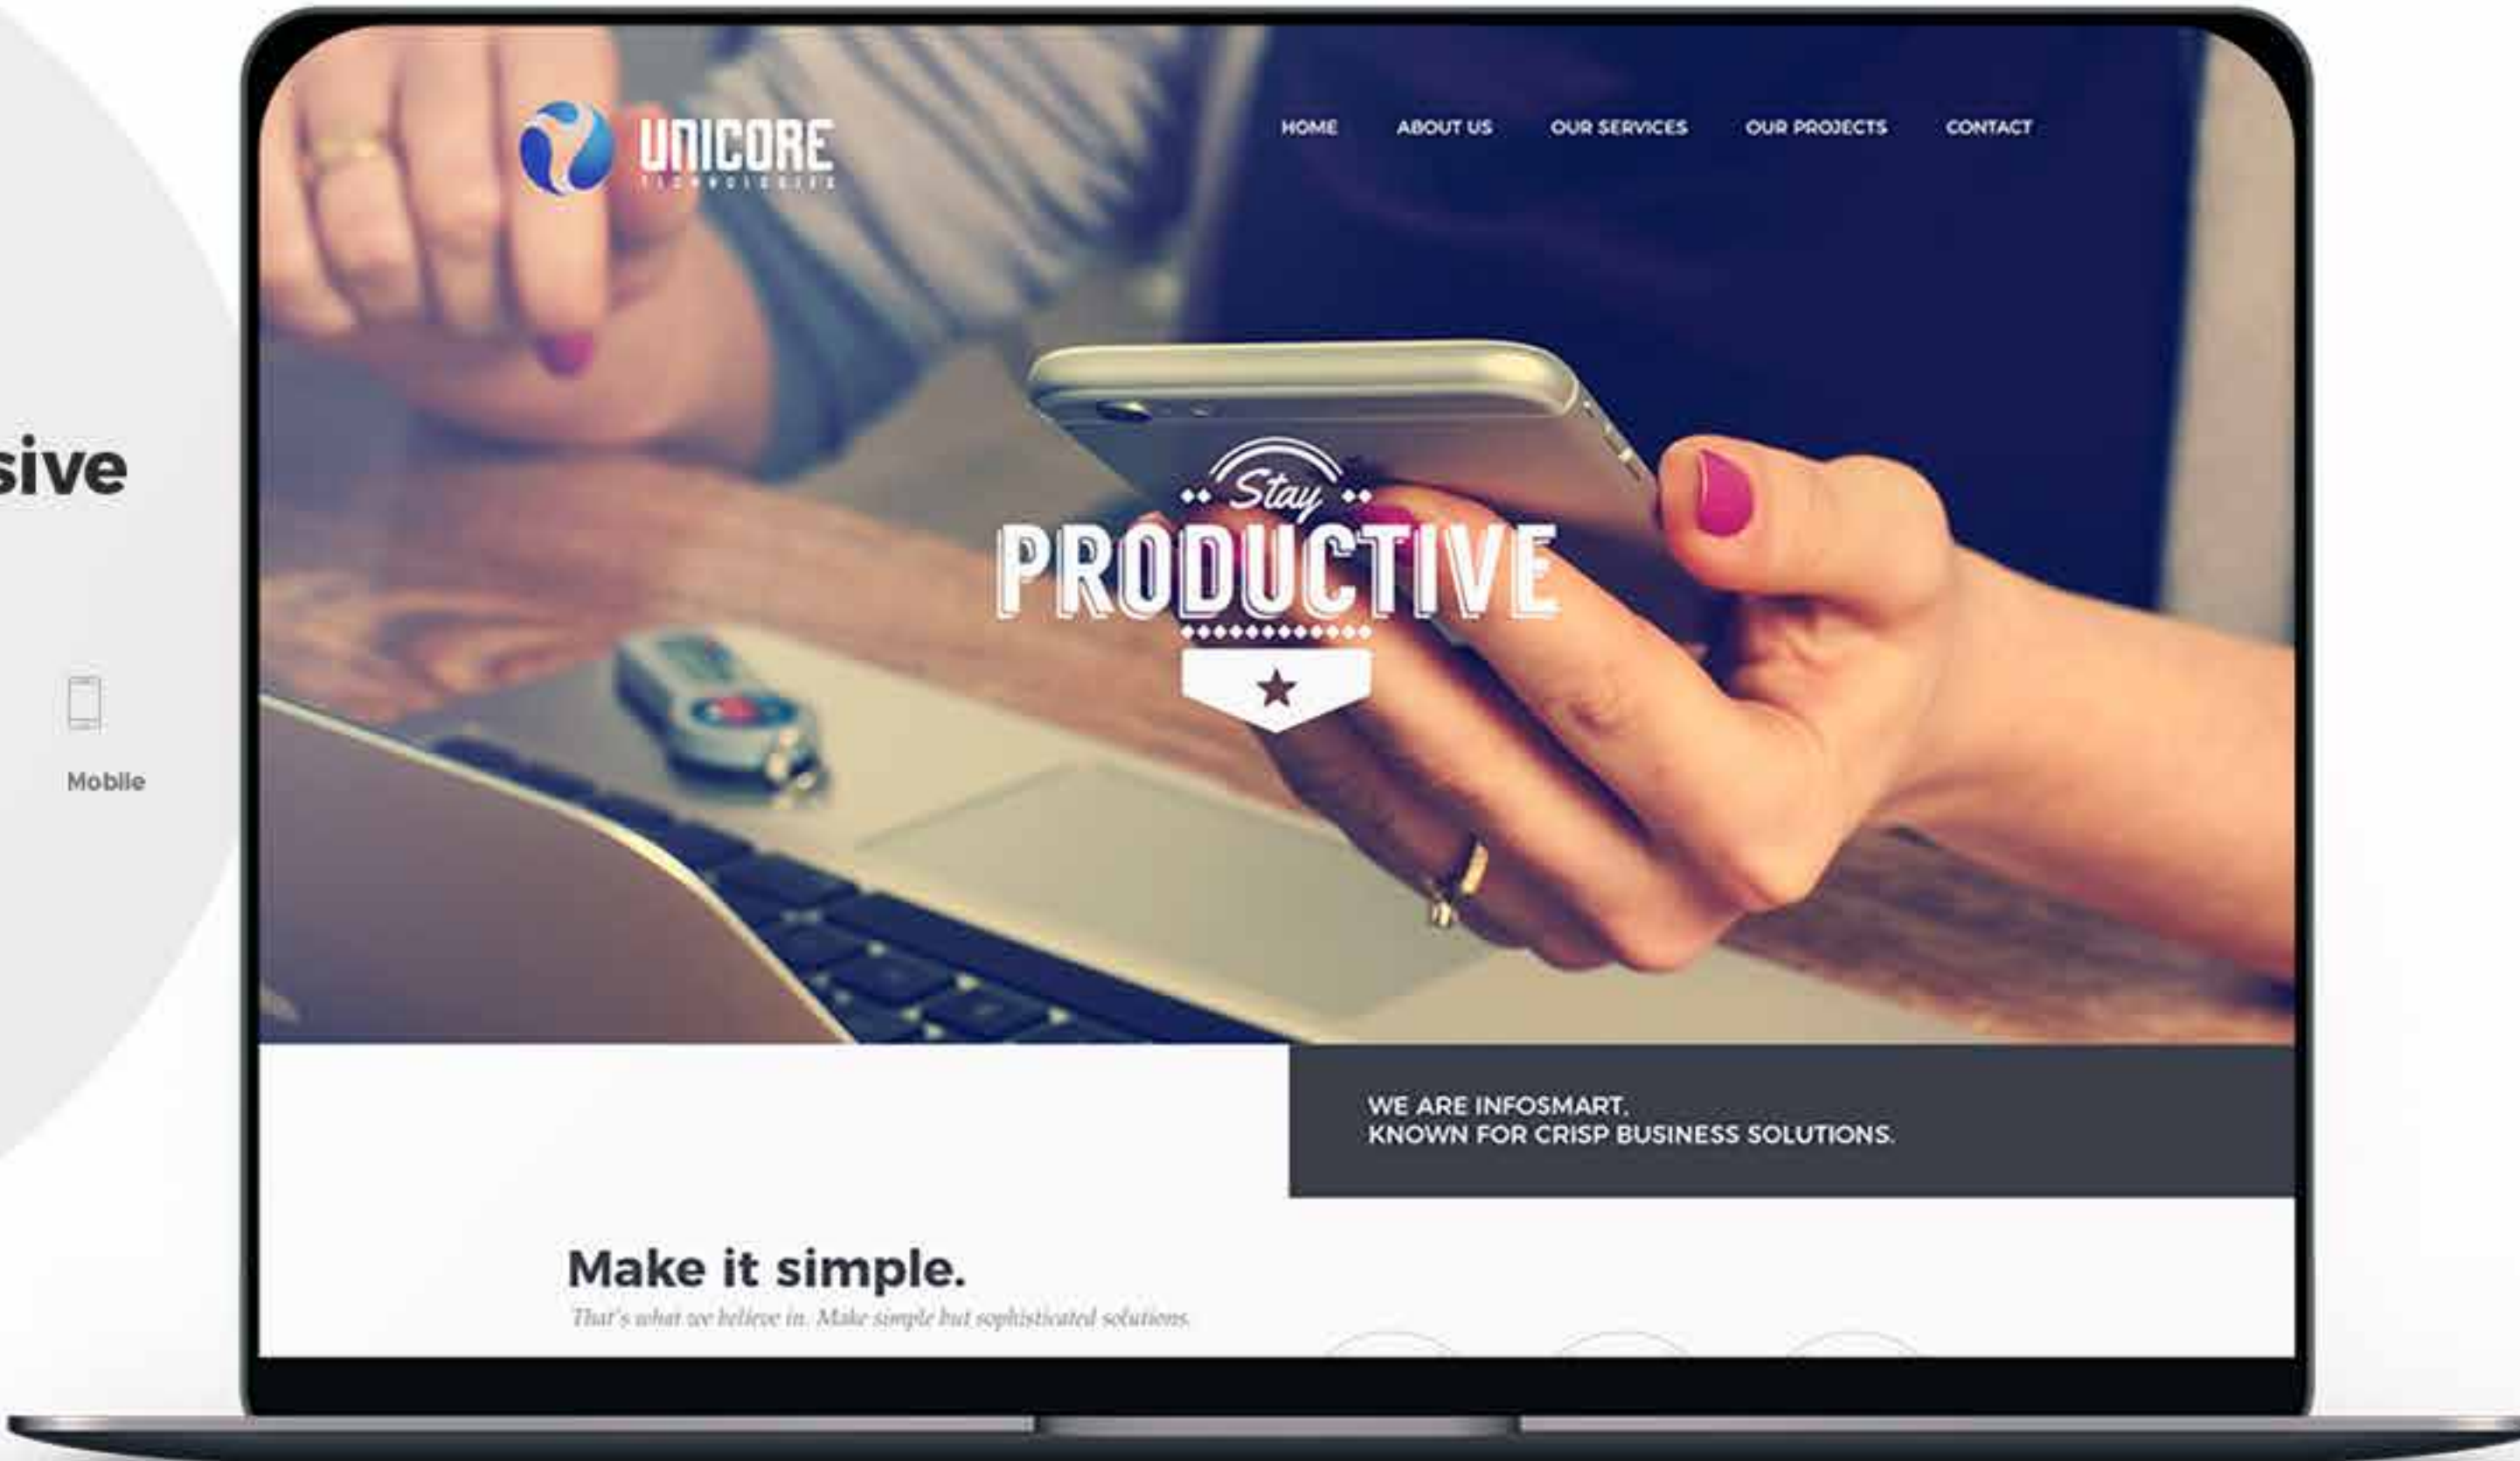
sive

Mobile

UNICORE
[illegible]

HOME ABOUT US OUR SERVICES OUR PROJECTS CONTACT

Stay
PRODUCTIVE

WE ARE INFOSMART.
KNOWN FOR CRISP BUSINESS SOLUTIONS.

Make it simple.
That's what we believe in. Make simple but sophisticated solutions.